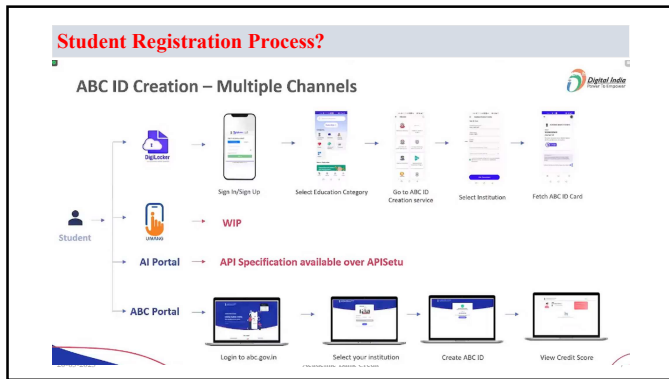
Student Registration Process?

ABC ID Creation – Multiple Channels

Digital India
Power To Empower

DigiLocker

Sign In/Sign Up

Select Education Category

Go to ABC ID Creation service

Select Institution

Fetch ABC ID Card

Student

UMANG

WIP

AI Portal

API Specification available over APISetu

ABC Portal

Login to abc.gov.in

Select your institution

Create ABC ID

View Credit Score